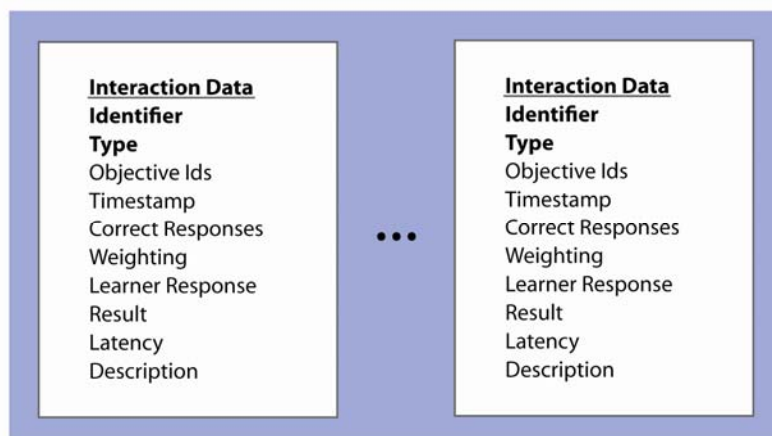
Interaction Data
Identifier
Type
Objective Ids
Timestamp
Correct Responses
Weighting
Learner Response
Result
Latency
Description

•••

Interaction Data
Identifier
Type
Objective Ids
Timestamp
Correct Responses
Weighting
Learner Response
Result
Latency
Description